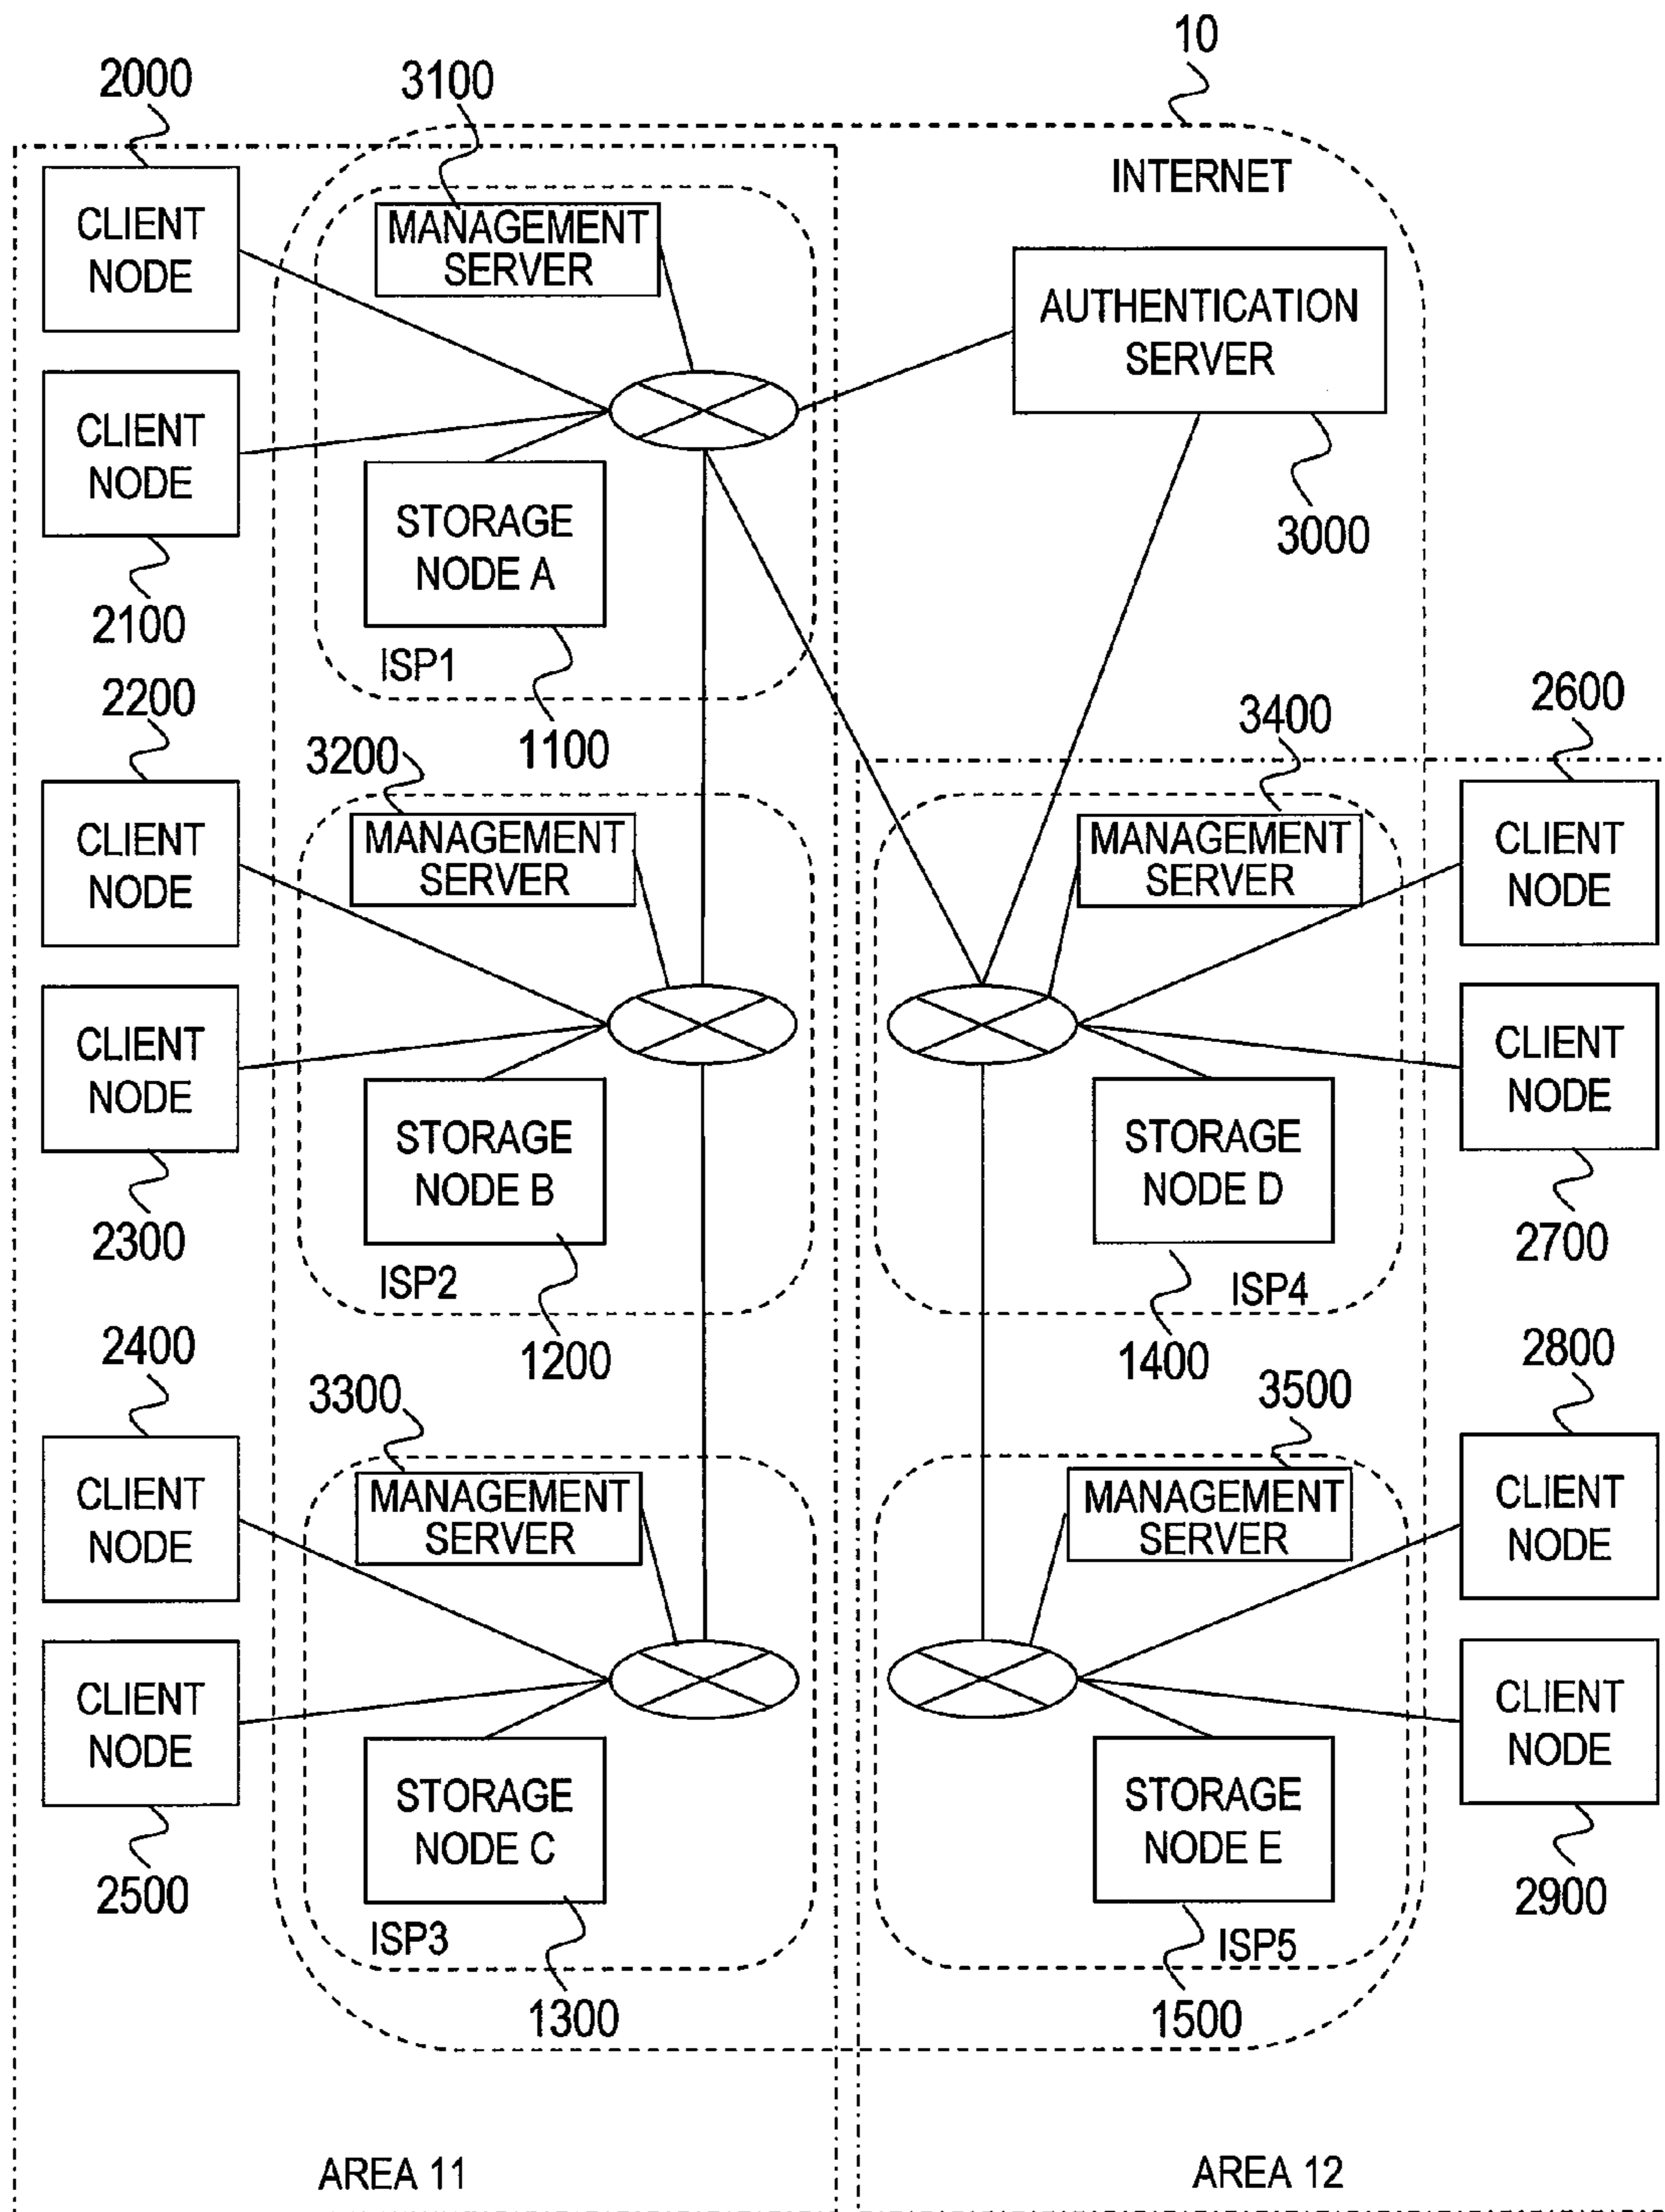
10

2000

3100

INTERNET

CLIENT NODE

MANAGEMENT SERVER

AUTHENTICATION SERVER

CLIENT NODE

STORAGE NODE A

3000

2100

ISP1

2200

1100

3400

2600

3200

CLIENT NODE

MANAGEMENT SERVER

MANAGEMENT SERVER

CLIENT NODE

CLIENT NODE

CLIENT NODE

STORAGE NODE B

STORAGE NODE D

2300

2700

ISP2

ISP4

1200

1400

2400

3500

2800

3300

CLIENT NODE

MANAGEMENT SERVER

MANAGEMENT SERVER

CLIENT NODE

CLIENT NODE

CLIENT NODE

STORAGE NODE C

STORAGE NODE E

2500

2900

ISP3

ISP5

1300

1500

AREA 11

AREA 12